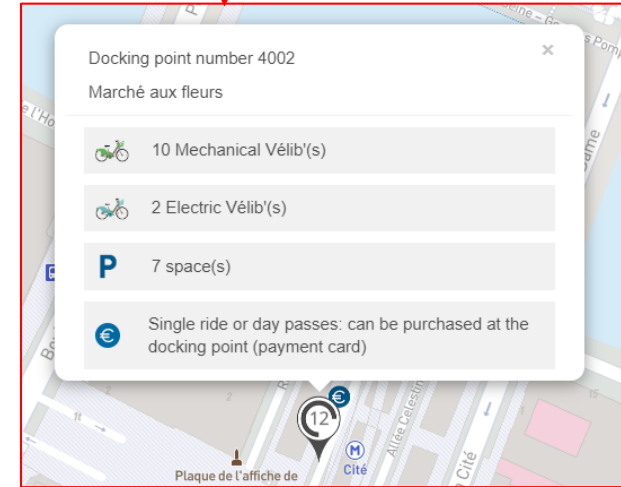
Docking point number 4002
Marché aux fleurs
×

10 Mechanical Vélib'(s)

2 Electric Vélib'(s)

P 7 space(s)

€ Single ride or day passes: can be purchased at the docking point (payment card)

12
€
M
Cité
Allée Célestin
Cité
Plaque de l'affiche de
Seine – G
s Pomp
e l'Ho
Bo
me
2
2
11
15
R